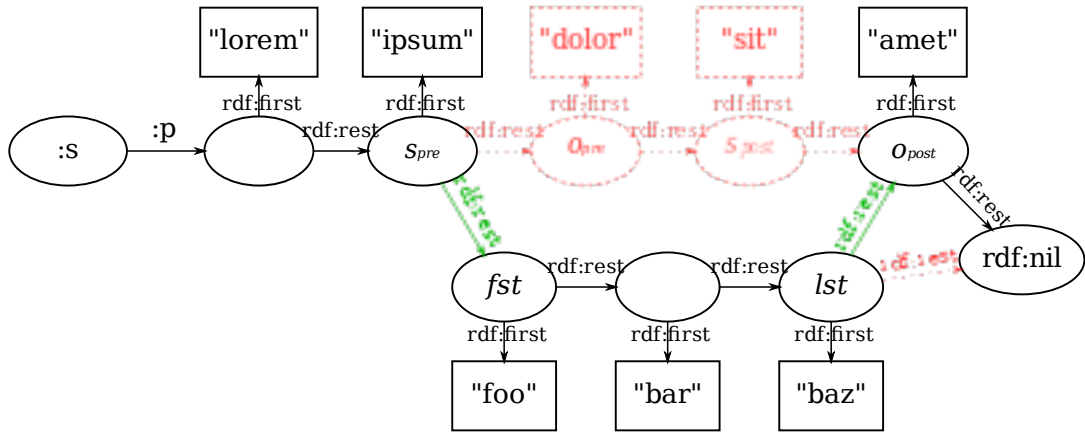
"lorem"

"ipsum"

"dolor"

"sit"

"amet"

rdf:first

rdf:first

rdf:first

rdf:first

rdf:first

:s

:p

rdf:rest

$s_{pre}$

rdf:rest

$o_{pre}$

rdf:rest

$s_{post}$

rdf:rest

$o_{post}$

rdf:rest

rdf:rest

rdf:rest

rdf:nil

rdf:rest

$fst$

rdf:rest

rdf:rest

$lst$

rdf:first

rdf:first

rdf:first

"foo"

"bar"

"baz"